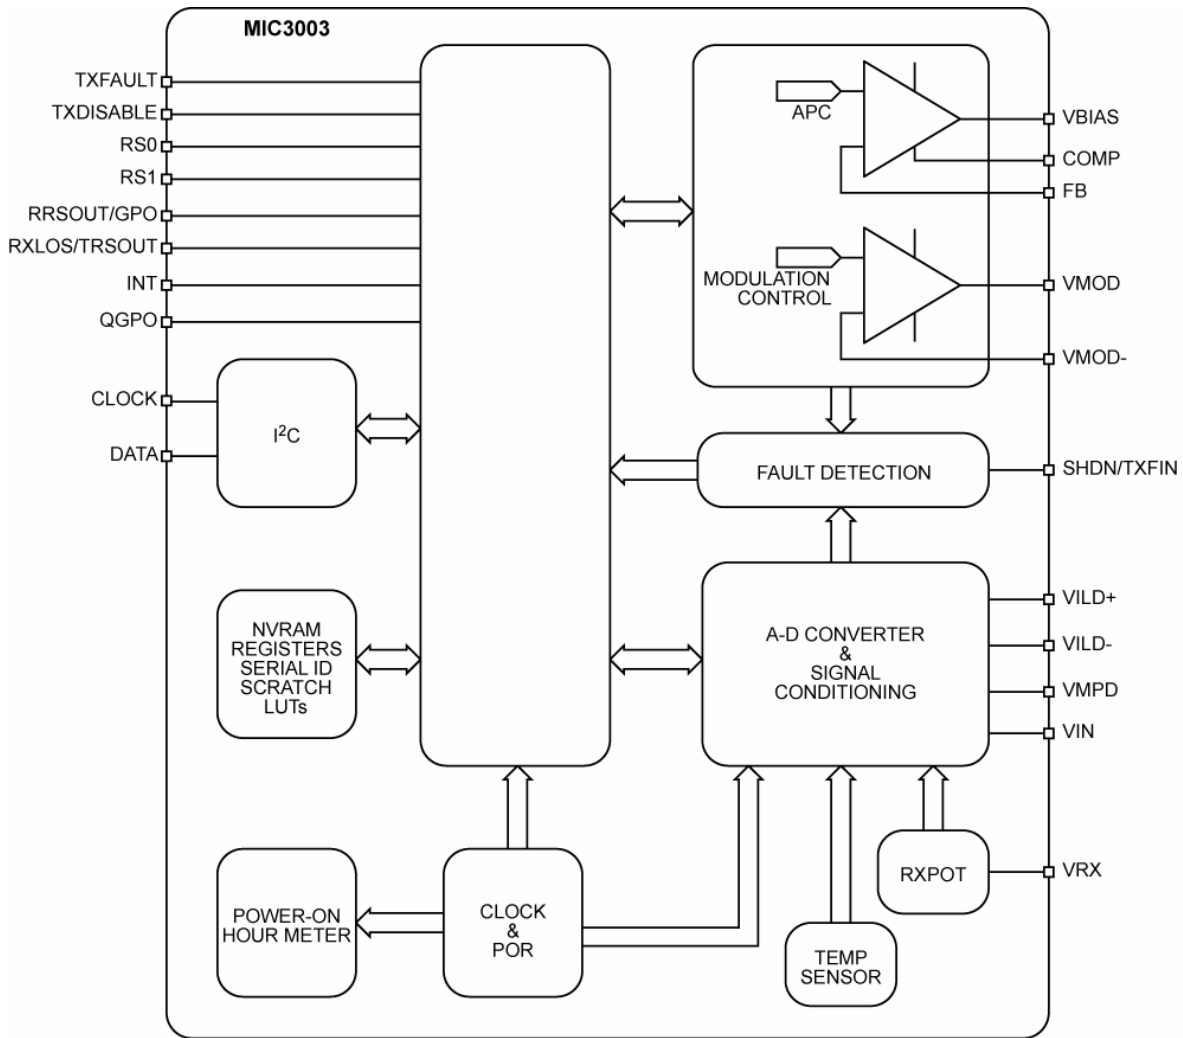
MIC3003

TXFAULT
TXDISABLE
RS0
RS1
RRSOUT/GPO
RXLOS/TRSOUT
INT
QGPO
CLOCK
DATA

APC
MODULATION CONTROL

VBIAS
COMP
FB
VMOD
VMOD-

$I^2C$

FAULT DETECTION

SHDN/TXFIN

NVRAM
REGISTERS
SERIAL ID
SCRATCH
LUTs

A-D CONVERTER
&
SIGNAL
CONDITIONING

VILD+
VILD-
VMPD
VIN

RXPOT

VRX

POWER-ON
HOUR METER

CLOCK
&
POR

TEMP
SENSOR